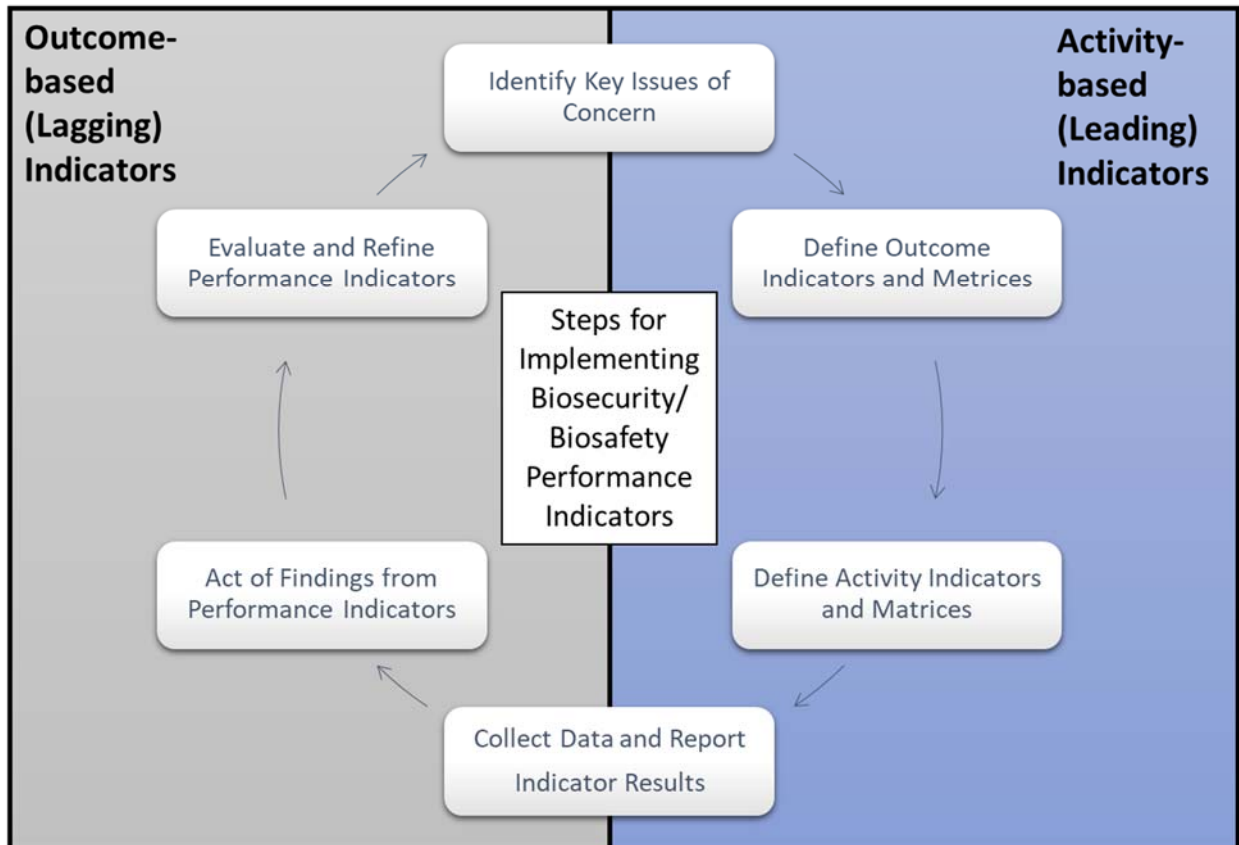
Outcome-based (Lagging) Indicators

Activity-based (Leading) Indicators

Identify Key Issues of Concern

Define Outcome Indicators and Metrices

Define Activity Indicators and Matrices

Collect Data and Report Indicator Results

Act of Findings from Performance Indicators

Evaluate and Refine Performance Indicators

Steps for Implementing Biosecurity/ Biosafety Performance Indicators